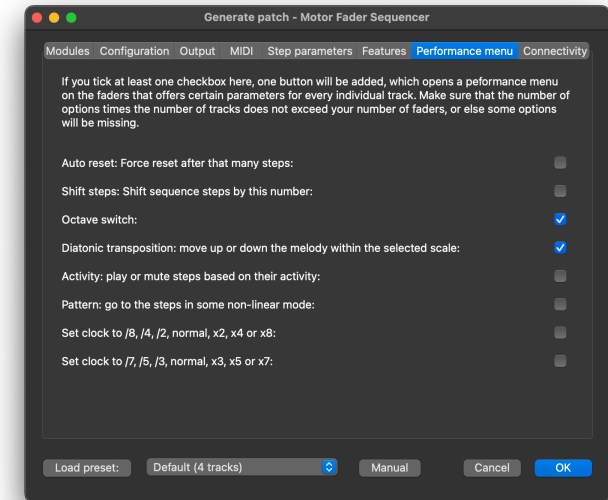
Generate patch - Motor Fader Sequencer

Modules | Configuration | Output | MIDI | Step parameters | Features | Performance menu | Connectivity

If you tick at least one checkbox here, one button will be added, which opens a peformance menu on the faders that offers certain parameters for every individual track. Make sure that the number of options times the number of tracks does not exceed your number of faders, or else some options will be missing.

Auto reset: Force reset after that many steps:

Shift steps: Shift sequence steps by this number:

Octave switch:

Diatonic transposition: move up or down the melody within the selected scale:

Activity: play or mute steps based on their activity:

Pattern: go to the steps in some non-linear mode:

Set clock to /8, /4, /2, normal, x2, x4 or x8:

Set clock to /7, /5, /3, normal, x3, x5 or x7:

Load preset: | Default (4 tracks) | Manual | Cancel | OK